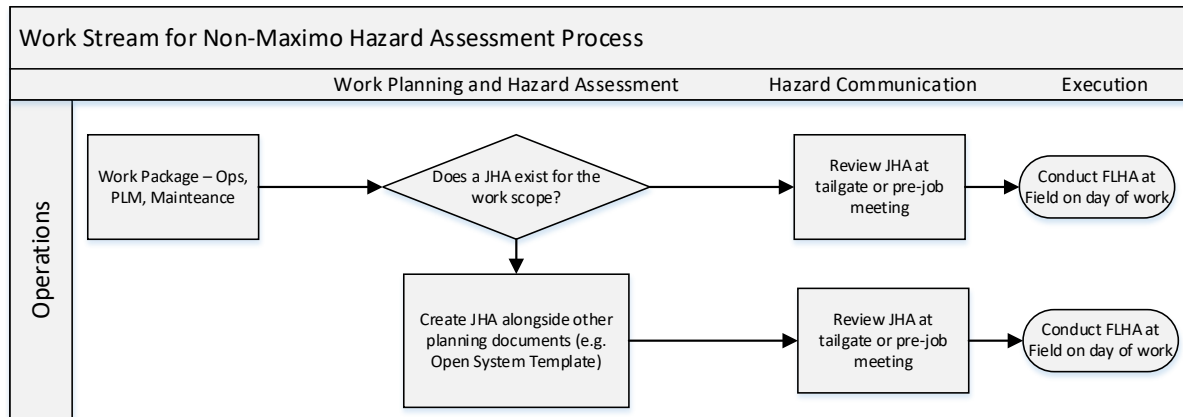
Work Stream for Non-Maximo Hazard Assessment Process

Work Planning and Hazard Assessment

Hazard Communication

Execution

Operations

Work Package – Ops, PLM, Mainteance

Does a JHA exist for the work scope?

Review JHA at tailgate or pre-job meeting

Conduct FLHA at Field on day of work

Create JHA alongside other planning documents (e.g. Open System Template)

Review JHA at tailgate or pre-job meeting

Conduct FLHA at Field on day of work